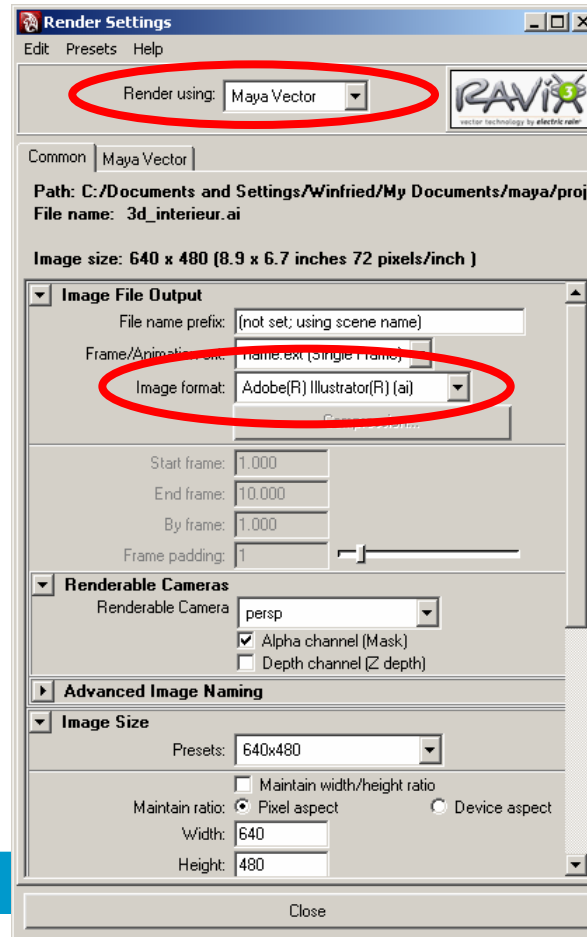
Render Settings

Edit Presets Help

Render using: Maya Vector

RAVIX 3
vector technology by electric rain

Common | Maya Vector

Path: C:/Documents and Settings/Winfried/My Documents/maya/proj
File name: 3d_interieur.ai

Image size: 640 x 480 (8.9 x 6.7 inches 72 pixels/inch )

Image File Output

File name prefix: (not set; using scene name)

Frame/Animation ext: name.ext (Single Frame)

Image format: Adobe(R) Illustrator(R) (ai)

Compression...

Start frame: 1.000

End frame: 10.000

By frame: 1.000

Frame padding: 1

Renderable Cameras

Renderable Camera persp

Alpha channel (Mask)

Depth channel (Z depth)

Advanced Image Naming

Image Size

Presets: 640x480

Maintain width/height ratio

Maintain ratio: Pixel aspect Device aspect

Width: 640

Height: 480

Close